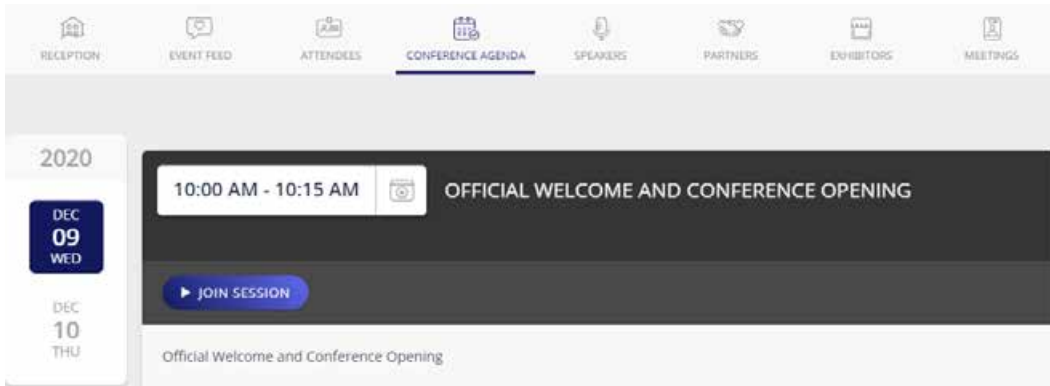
RECEPTION EVENT FEED ATTENDEES CONFERENCE AGENDA SPEAKERS PARTNERS EXHIBITORS MEETINGS

2020

DEC
09
WED

DEC
10
THU

10:00 AM - 10:15 AM

OFFICIAL WELCOME AND CONFERENCE OPENING

▶ JOIN SESSION

Official Welcome and Conference Opening